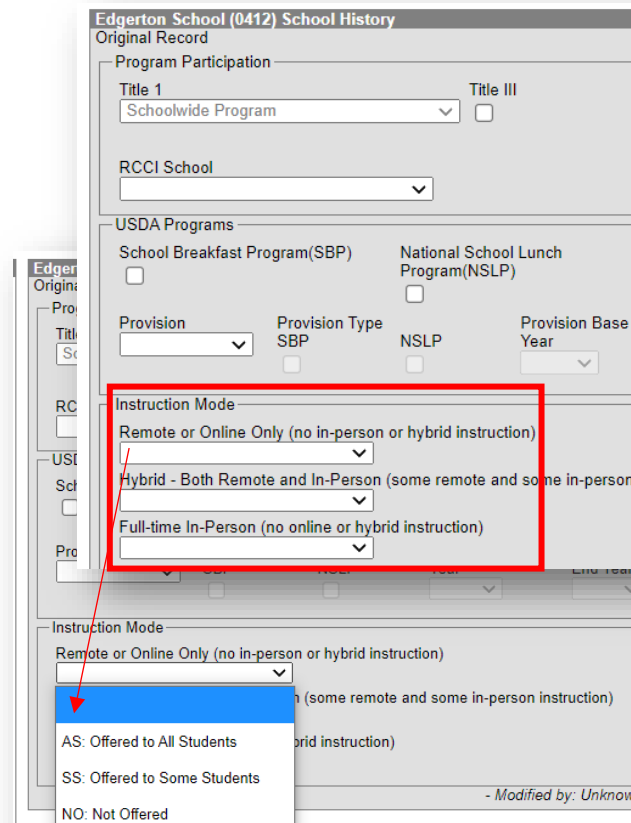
Edgerton School (0412) School History
Original Record

Program Participation

Title 1
Schoolwide Program

Title III

RCCI School

USDA Programs

School Breakfast Program(SBP)

National School Lunch Program(NSLP)

Provision

Provision Type SBP

NSLP

Provision Base Year

Instruction Mode

Remote or Online Only (no in-person or hybrid instruction)

Hybrid - Both Remote and In-Person (some remote and some in-person

Full-time In-Person (no online or hybrid instruction)

Edgerton
Origina
Prog
Title
Sc
RC
USD
Sch
Pro
SBP
NSLP
Year
End Year

Instruction Mode

Remote or Online Only (no in-person or hybrid instruction)

n (some remote and some in-person instruction)

AS: Offered to All Students

rid instruction)

SS: Offered to Some Students

NO: Not Offered

- Modified by: Unknow